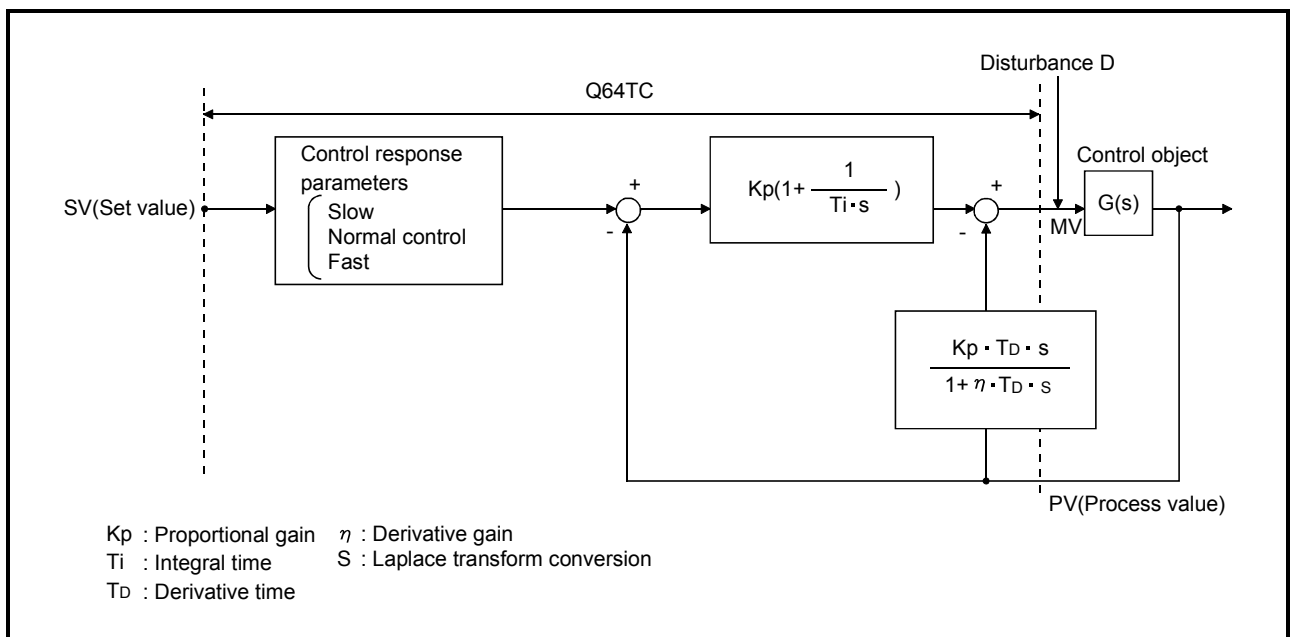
Disturbance D

Q64TC

Control response parameters
Slow
Normal control
Fast

SV(Set value)

+

-

$Kp(1+\frac{1}{Ti \cdot s})$

+

-

Control object

MV

G(s)

$\frac{Kp \cdot T_D \cdot s}{1+\eta \cdot T_D \cdot s}$

PV(Process value)

Kp : Proportional gain
Ti : Integral time
TD : Derivative time

$\eta$ : Derivative gain
S : Laplace transform conversion